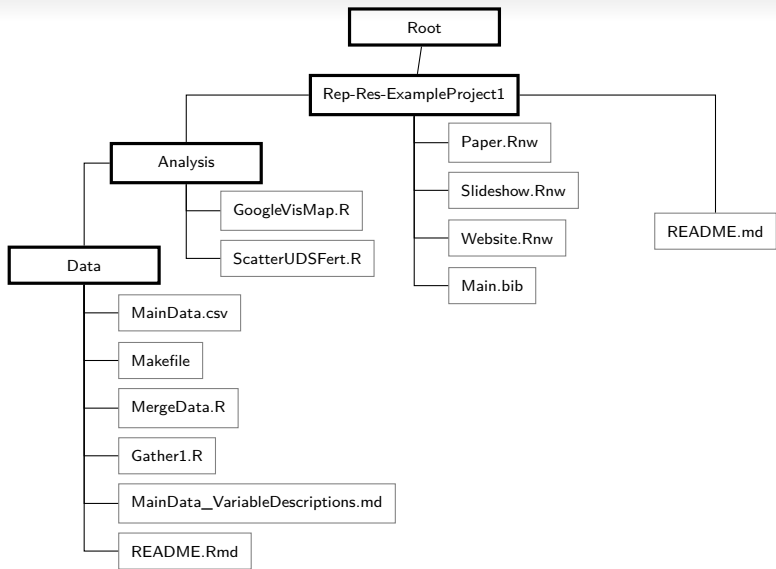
Root

Rep-Res-ExampleProject1

Analysis

GoogleVisMap.R

ScatterUDSFert.R

Data

MainData.csv

Makefile

MergeData.R

Gather1.R

MainData_VariableDescriptions.md

README.Rmd

Paper.Rnw

Slideshow.Rnw

Website.Rnw

Main.bib

README.md